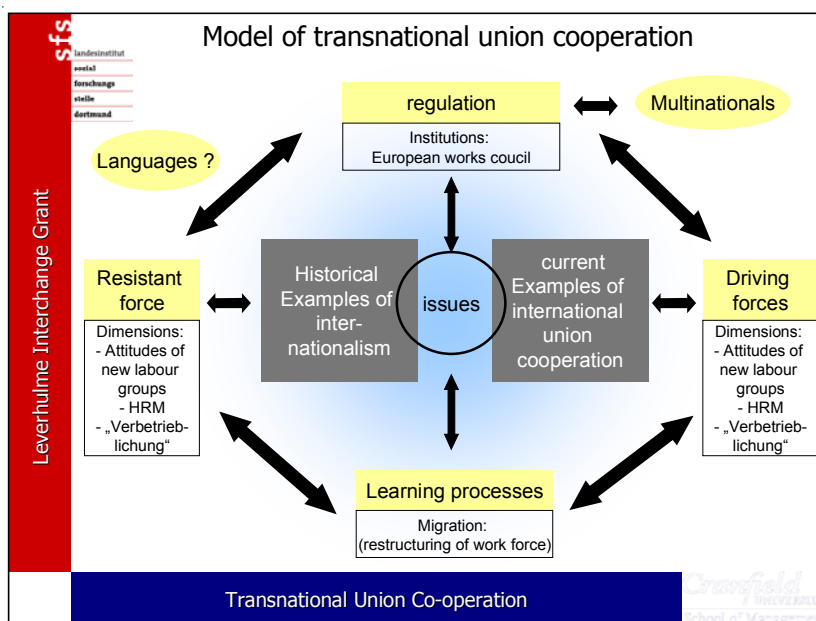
sfs
landesinstitut
sozial
forschungs
stelle
dortmund

Model of transnational union cooperation

Leverhulme Interchange Grant

regulation

Institutions:
European works coucil

Multinationals

Languages ?

Resistant force

Dimensions:
- Attitudes of new labour groups
- HRM
- „Verbetrieb-lichung“

Historical Examples of inter-nationalism

issues

current Examples of international union cooperation

Driving forces

Dimensions:
- Attitudes of new labour groups
- HRM
- „Verbetrieb-lichung“

Learning processes

Migration:
(restructuring of work force)

Transnational Union Co-operation

Cranfield UNIVERSITY
School of Management